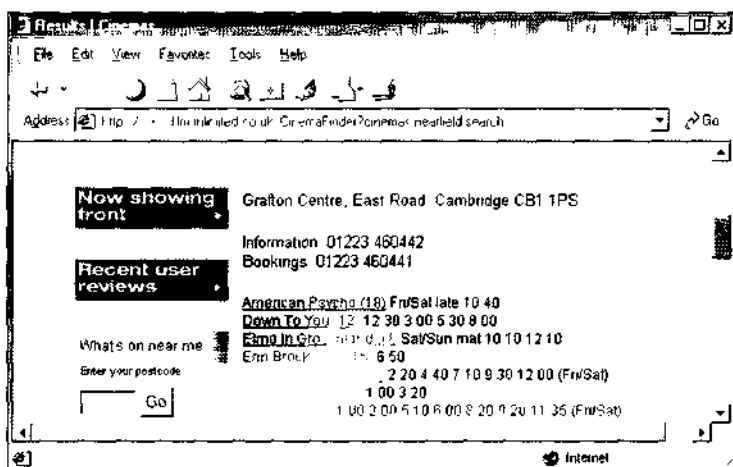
Results | Cinemas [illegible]

File Edit View Favorites Tools Help

Address http:// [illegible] /cinemafinder?cinemas nearfield search

Go

Now showing front

Recent user reviews

Whats on near me

Enter your postcode

Go

Grafton Centre, East Road Cambridge CB1 1PS

Information 01223 460442
Bookings 01223 460441

American Psycho (18) Fri/Sat late 10 40
Down To You 12 12 30 3 00 5 30 8 00
Elmo In Gro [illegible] Sat/Sun mat 10 10 12 10
Erin Brock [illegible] 6 50
2 20 4 40 7 10 9 30 12 00 (Fri/Sat)
1 00 3 20
1 00 2 00 5 10 8 00 8 20 9 20 11 35 (Fri/Sat)

Internet